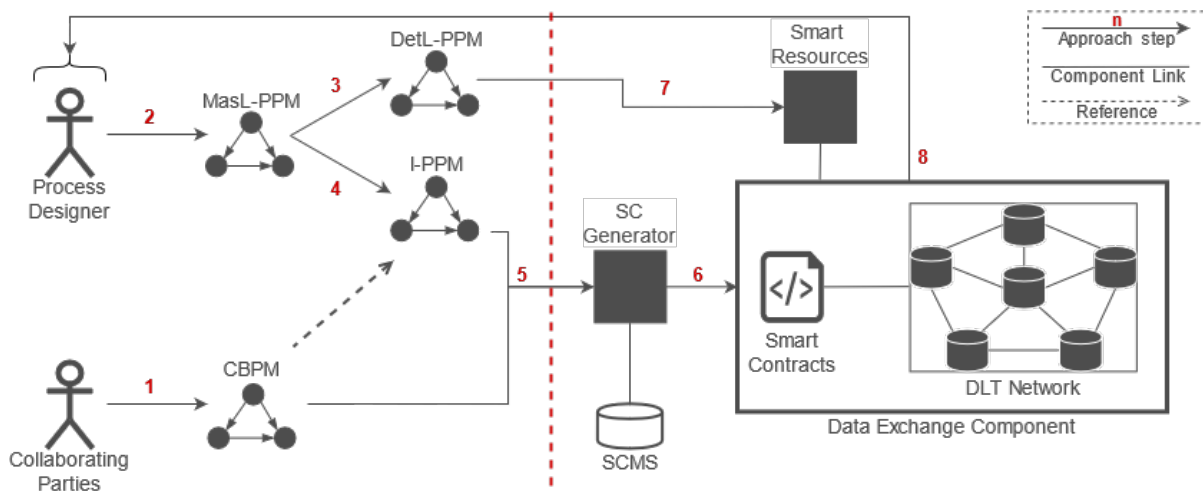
n
Approach step
Component Link
Reference

Process Designer
2
MasL-PPM
3
DetL-PPM
4
I-PPM
7
Smart Resources
8
SC Generator
5
6
Smart Contracts
DLT Network
Data Exchange Component
SCMS
1
CBPM
Collaborating Parties